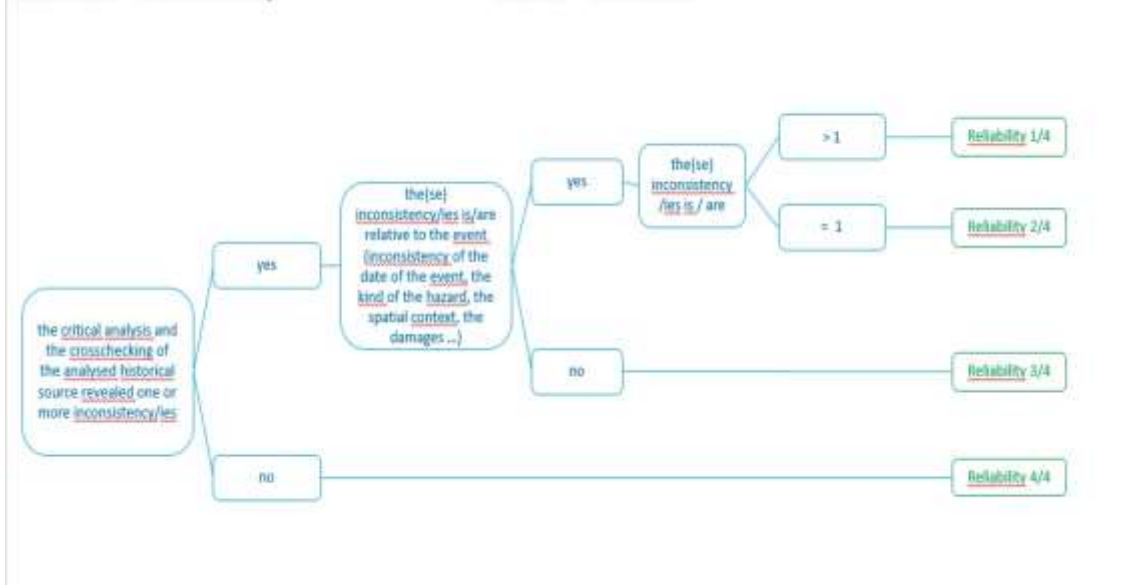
the critical analysis and the crosschecking of the analysed historical source revealed one or more inconsistency/ies

yes

the(se) inconsistency/ies is/are relative to the event (inconsistency of the date of the event, the kind of the hazard, the spatial context, the damages ...)

yes

the(se) inconsistency /ies is / are

> 1

Reliability 1/4

= 1

Reliability 2/4

no

Reliability 3/4

no

Reliability 4/4